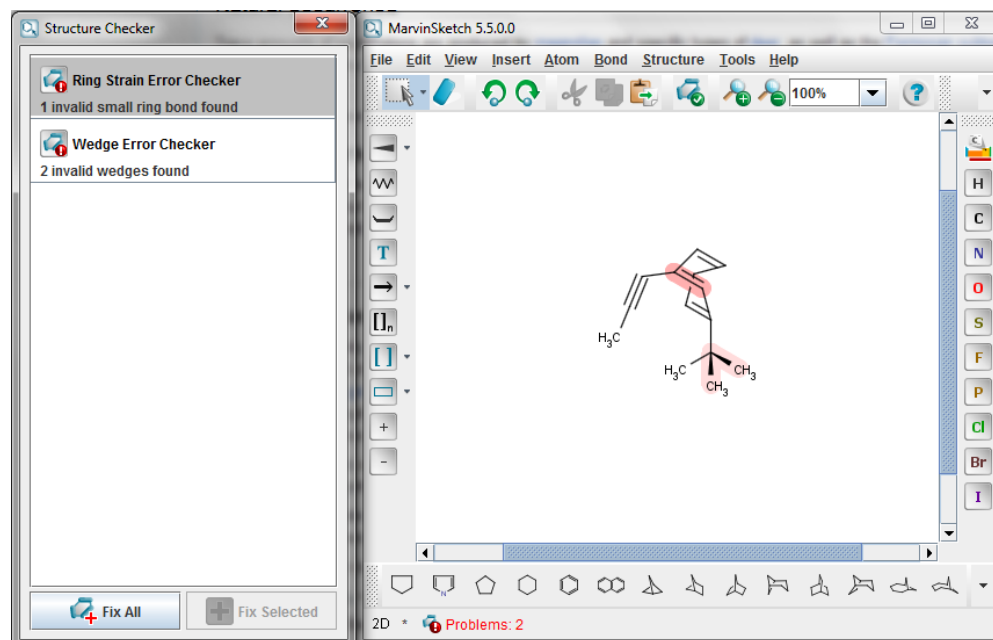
Structure Checker

Ring Strain Error Checker
1 invalid small ring bond found

Wedge Error Checker
2 invalid wedges found

Fix All
Fix Selected

MarvinSketch 5.5.0.0

File Edit View Insert Atom Bond Structure Tools Help

100%

T

[]n

[ ]

+

-

$H_3C$

$H_3C$

$CH_3$

$CH_3$

H
C
N
O
S
F
P
Cl
Br
I

2D * Problems: 2